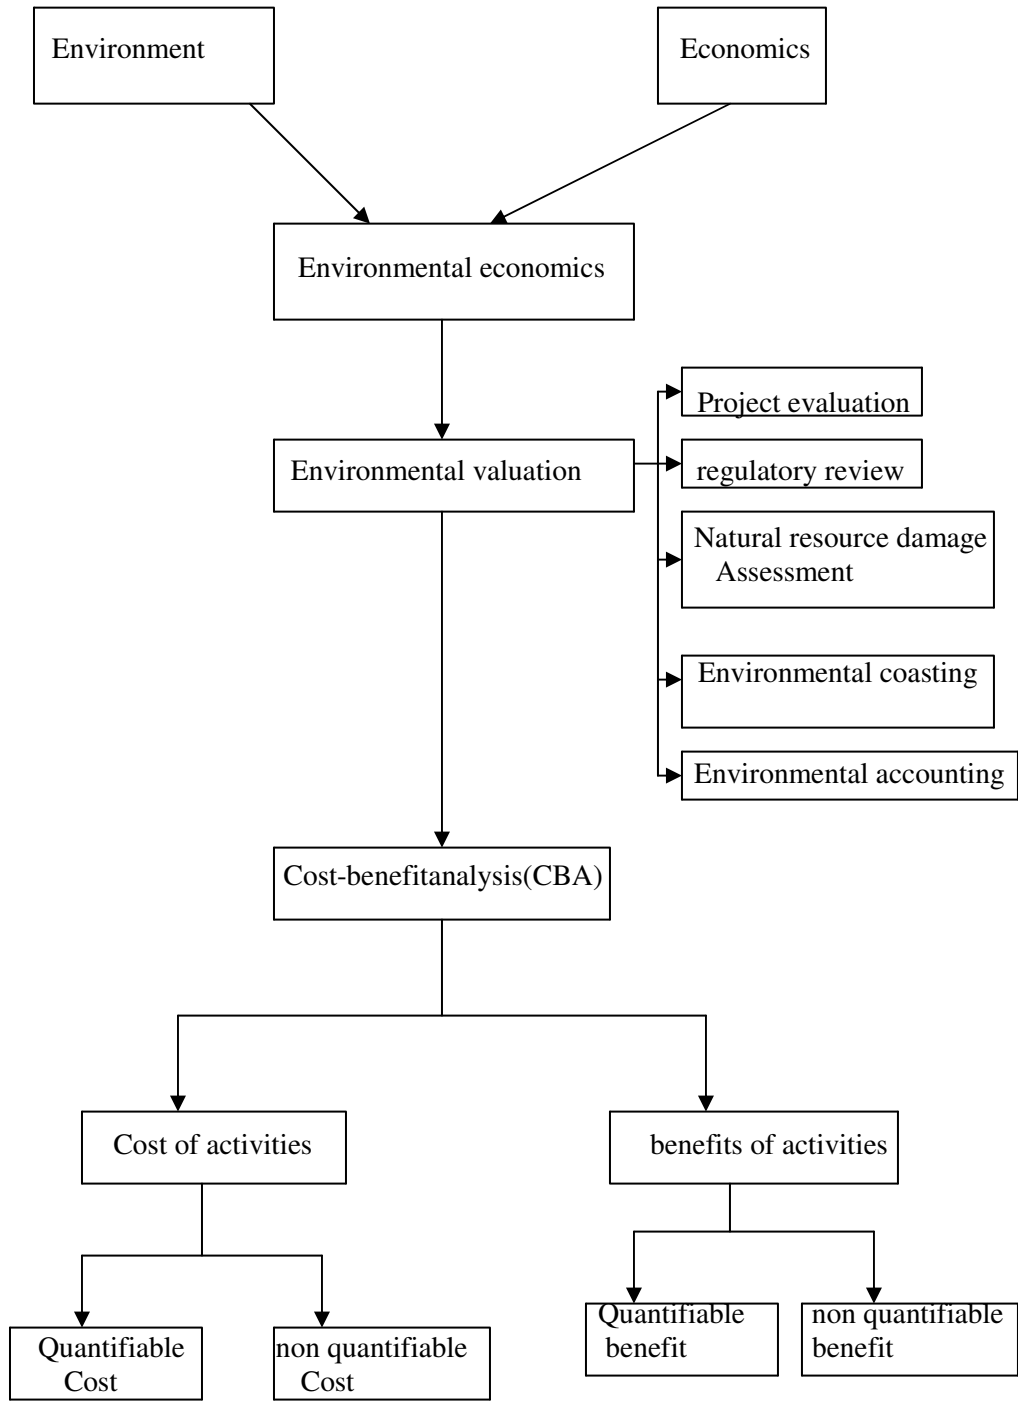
Environment

Economics

Environmental economics

Environmental valuation

Project evaluation

regulatory review

Natural resource damage Assessment

Environmental coasting

Environmental accounting

Cost-benefitanalysis(CBA)

Cost of activities

benefits of activities

Quantifiable Cost

non quantifiable Cost

Quantifiable benefit

non quantifiable benefit